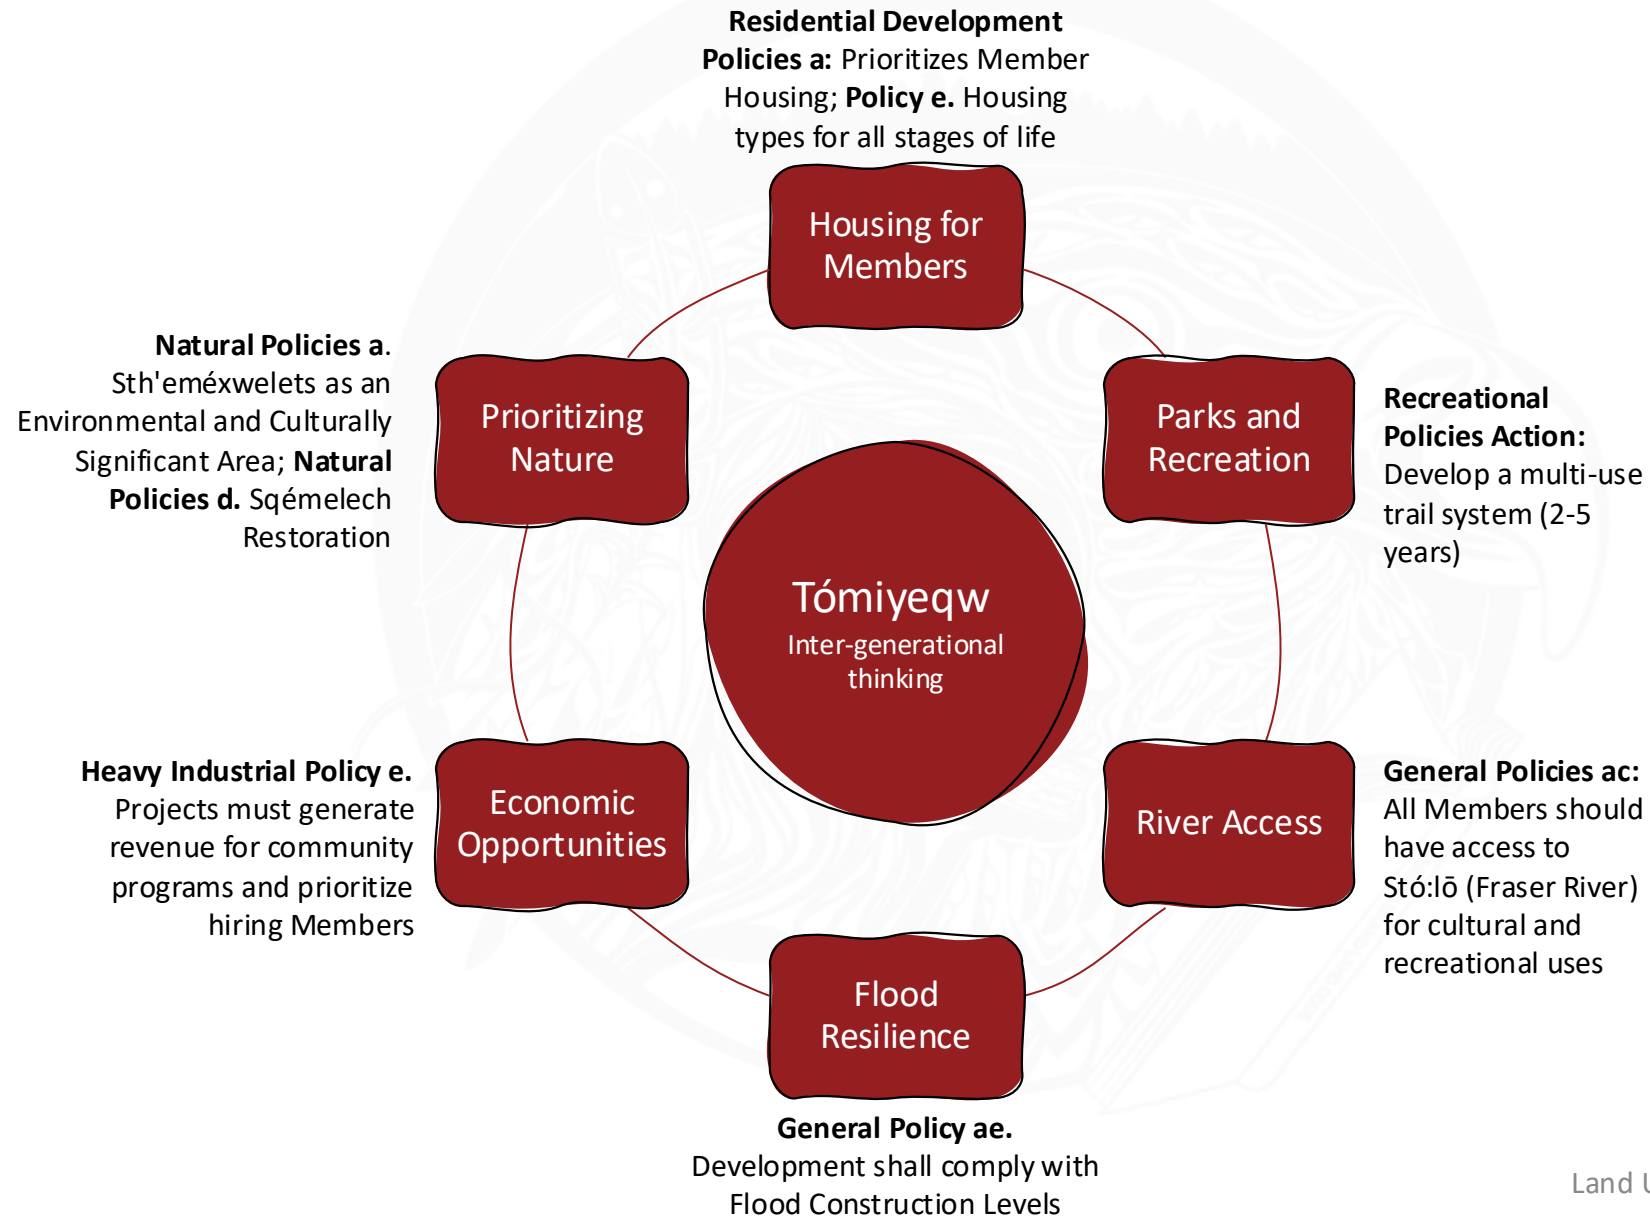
Residential Development Policies a: Prioritizes Member Housing; Policy e. Housing types for all stages of life

Housing for Members

Natural Policies a. Sth'eméxwelets as an Environmental and Culturally Significant Area; Natural Policies d. Sqémelech Restoration

Prioritizing Nature

Parks and Recreation

Recreational Policies Action: Develop a multi-use trail system (2-5 years)

Tómiyeqw
Inter-generational thinking

Heavy Industrial Policy e. Projects must generate revenue for community programs and prioritize hiring Members

Economic Opportunities

River Access

General Policies ac: All Members should have access to Stó:lō (Fraser River) for cultural and recreational uses

Flood Resilience

General Policy ae. Development shall comply with Flood Construction Levels

Land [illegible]